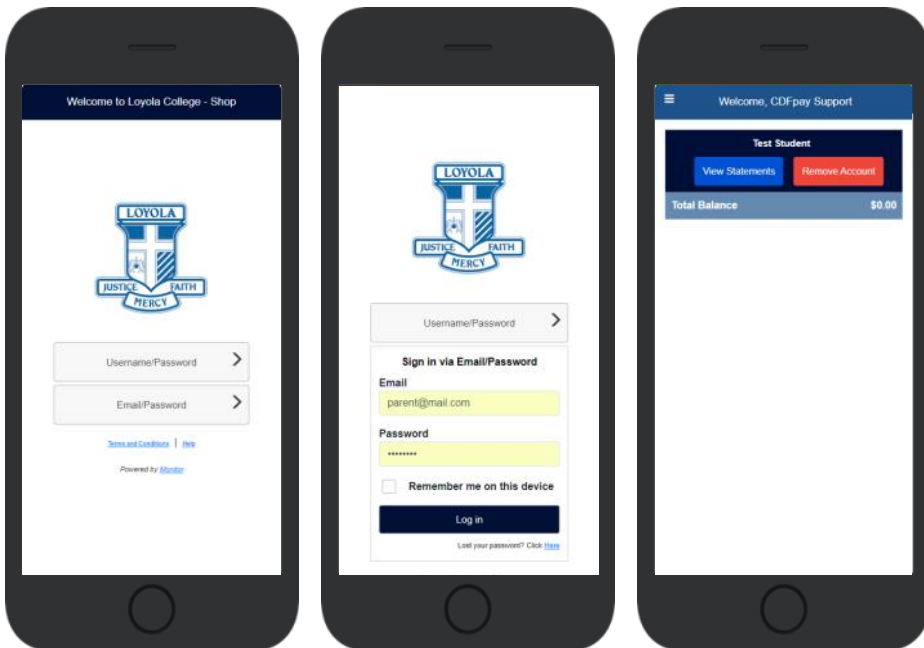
Welcome to Loyola College - Shop

LOYOLA
JUSTICE FAITH
MERCY

Username/Password

Email/Password

Terms and Conditions | Help

Powered by Monitor

LOYOLA
JUSTICE FAITH
MERCY

Username/Password

Sign in via Email/Password

Email

parent@mail.com

Password

••••••••

Remember me on this device

Log in

Lost your password? Click Here

Welcome, CDFpay Support

Test Student

View Statements

Remove Account

Total Balance $0.00